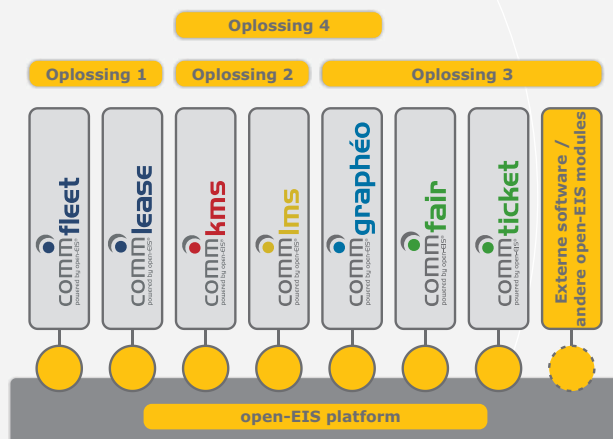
Oplossing 4

Oplossing 1

Oplossing 2

Oplossing 3

commfleet
powered by open-EIS®

commlease
powered by open-EIS®

commkms
powered by open-EIS®

commlms
powered by open-EIS®

commgraphéo
powered by open-EIS®

commfair
powered by open-EIS®

commticket
powered by open-EIS®

Externe software / andere open-EIS modules

open-EIS platform